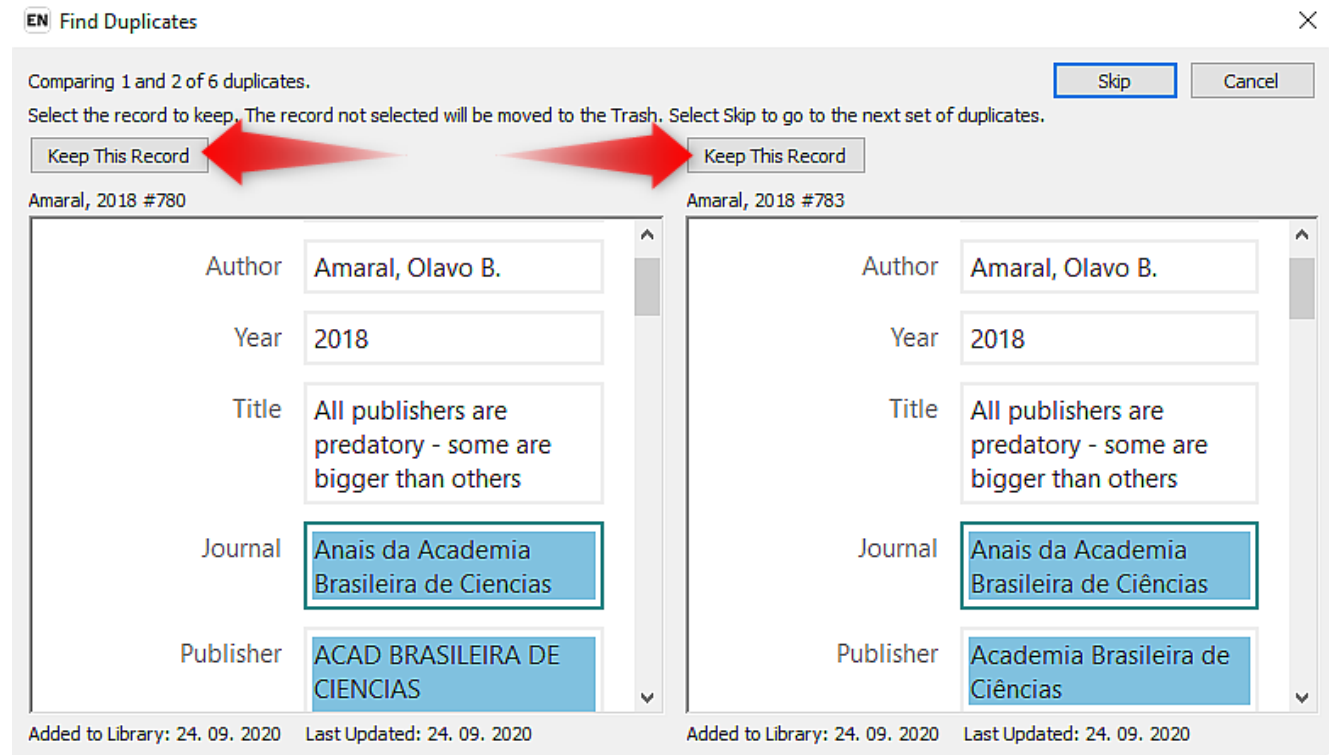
EN Find Duplicates

Comparing 1 and 2 of 6 duplicates.

Skip Cancel

Select the record to keep. The record not selected will be moved to the Trash. Select Skip to go to the next set of duplicates.

Keep This Record

Amaral, 2018 #780

Author Amaral, Olavo B.

Year 2018

Title All publishers are predatory - some are bigger than others

Journal Anais da Academia Brasileira de Ciencias

Publisher ACAD BRASILEIRA DE CIENCIAS

Added to Library: 24. 09. 2020 Last Updated: 24. 09. 2020

Keep This Record

Amaral, 2018 #783

Author Amaral, Olavo B.

Year 2018

Title All publishers are predatory - some are bigger than others

Journal Anais da Academia Brasileira de Ciências

Publisher Academia Brasileira de Ciências

Added to Library: 24. 09. 2020 Last Updated: 24. 09. 2020